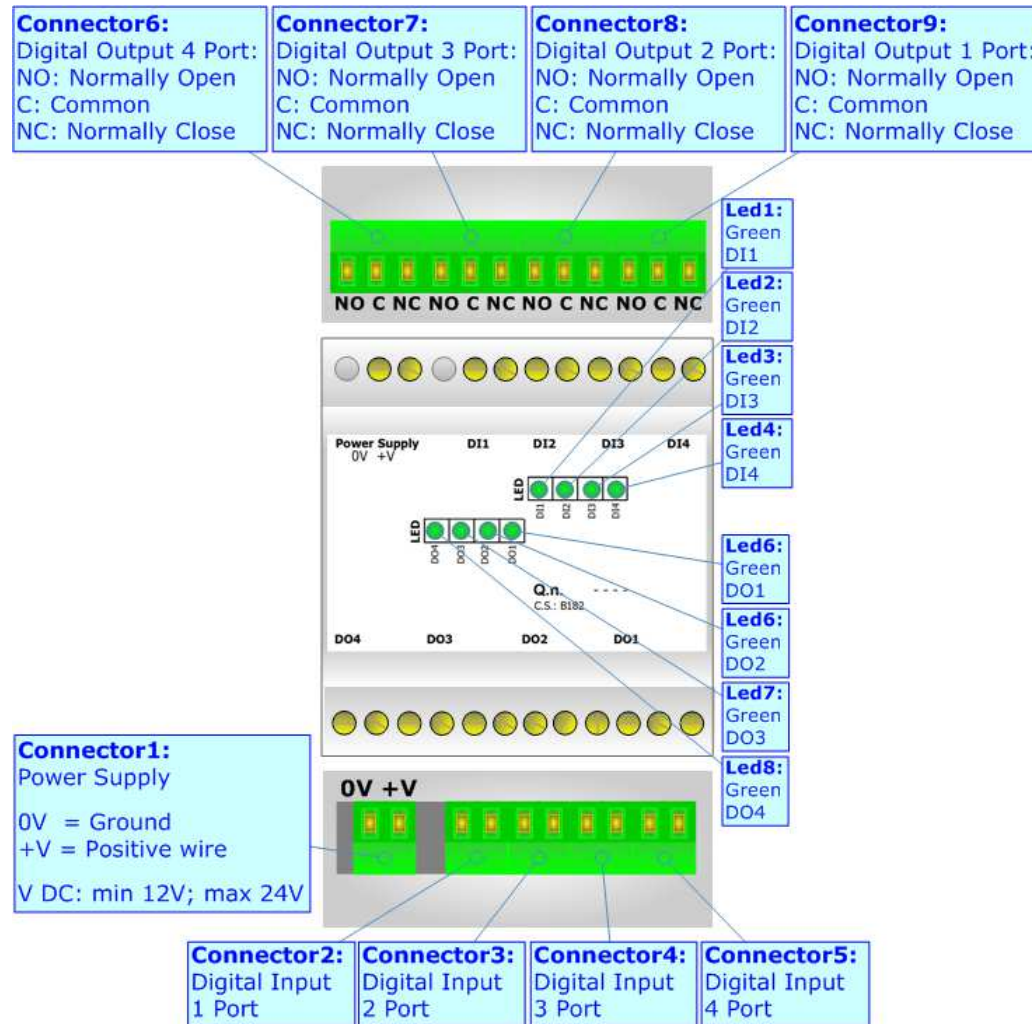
Connector6:
Digital Output 4 Port:
NO: Normally Open
C: Common
NC: Normally Close

Connector7:
Digital Output 3 Port:
NO: Normally Open
C: Common
NC: Normally Close

Connector8:
Digital Output 2 Port:
NO: Normally Open
C: Common
NC: Normally Close

Connector9:
Digital Output 1 Port:
NO: Normally Open
C: Common
NC: Normally Close

NO C NC NO C NC NO C NC NO C NC

Led1:
Green
DI1

Led2:
Green
DI2

Led3:
Green
DI3

Led4:
Green
DI4

Power Supply
0V +V

DI1 DI2 DI3 DI4

LED
DI1 DI2 DI3 DI4

LED
DO4 DO3 DO2 DO1

Q.n. - - - -
C.S.: B182

DO4 DO3 DO2 DO1

Led6:
Green
DO1

Led6:
Green
DO2

Led7:
Green
DO3

Led8:
Green
DO4

Connector1:
Power Supply

0V = Ground
+V = Positive wire

V DC: min 12V; max 24V

0V +V

Connector2:
Digital Input
1 Port

Connector3:
Digital Input
2 Port

Connector4:
Digital Input
3 Port

Connector5:
Digital Input
4 Port